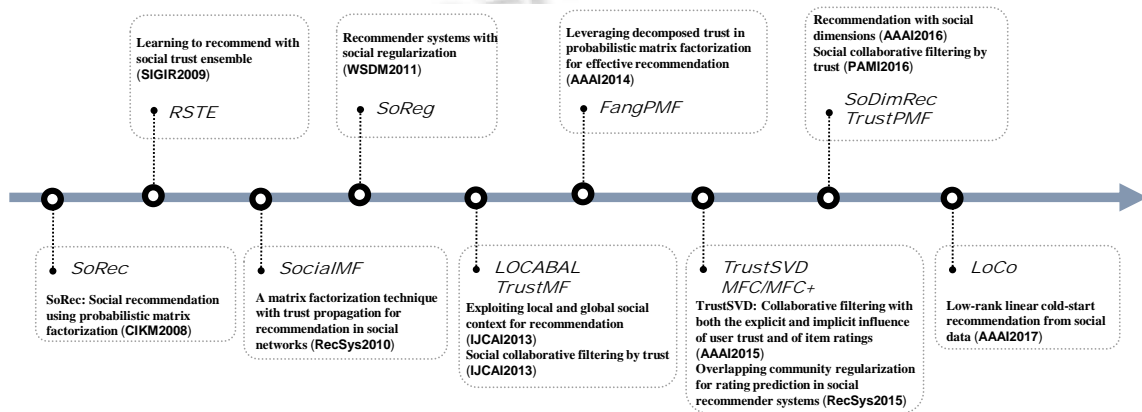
SoRec

SoRec: Social recommendation using probabilistic matrix factorization (CIKM2008)

Learning to recommend with social trust ensemble (SIGIR2009)

RSTE

SocialMF

A matrix factorization technique with trust propagation for recommendation in social networks (RecSys2010)

Recommender systems with social regularization (WSDM2011)

SoReg

LOCABAL
TrustMF

Exploiting local and global social context for recommendation (IJCAI2013)
Social collaborative filtering by trust (IJCAI2013)

Leveraging decomposed trust in probabilistic matrix factorization for effective recommendation (AAAI2014)

FangPMF

TrustSVD
MFC/MFC+

TrustSVD: Collaborative filtering with both the explicit and implicit influence of user trust and of item ratings (AAAI2015)
Overlapping community regularization for rating prediction in social recommender systems (RecSys2015)

Recommendation with social dimensions (AAAI2016)
Social collaborative filtering by trust (PAMI2016)

SoDimRec
TrustPMF

LoCo

Low-rank linear cold-start recommendation from social data (AAAI2017)